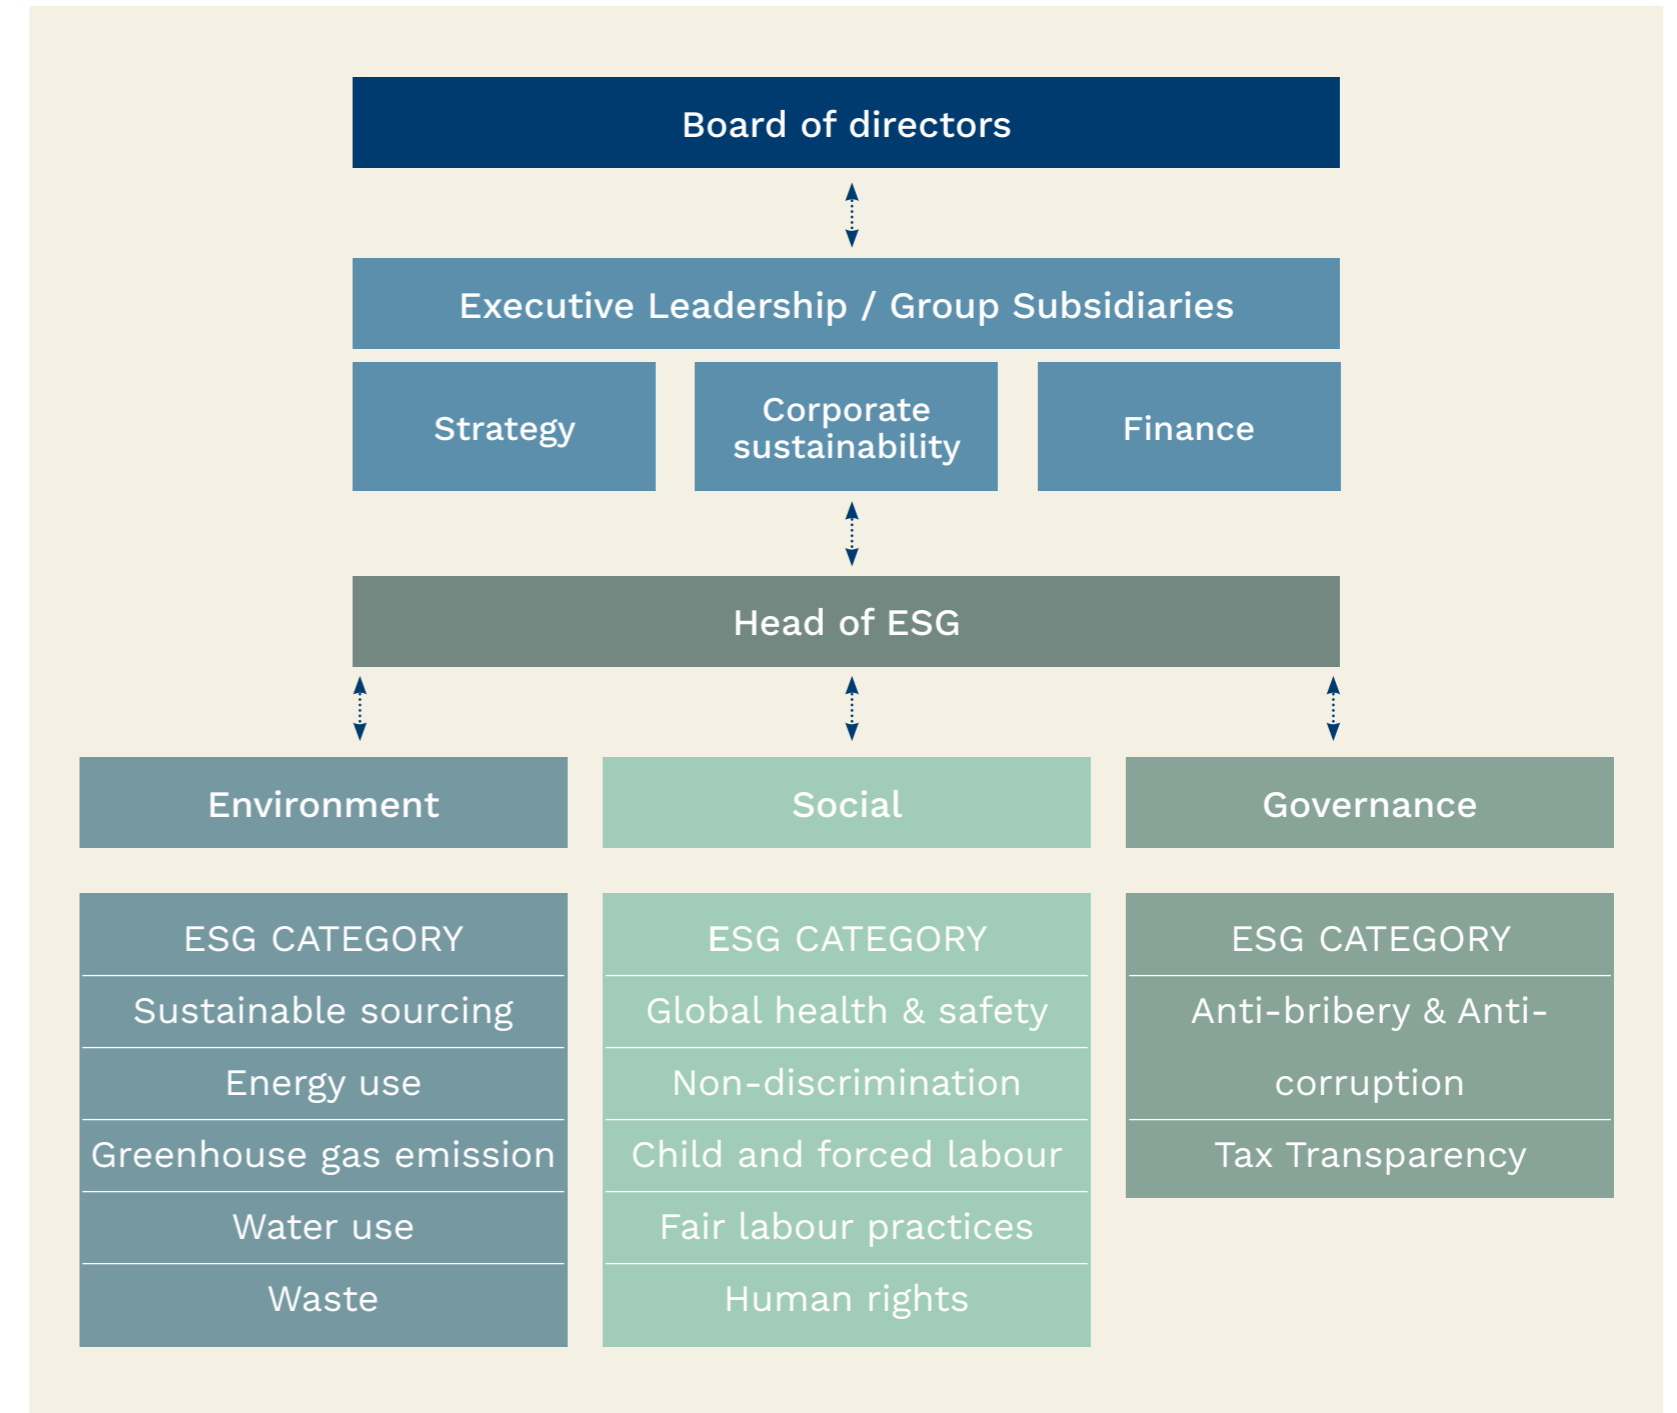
Board of directors

Executive Leadership / Group Subsidiaries

Strategy

Corporate sustainability

Finance

Head of ESG

Environment

Social

Governance

| ESG CATEGORY |
|---|
| Sustainable sourcing |
| Energy use |
| Greenhouse gas emission |
| Water use |
| Waste |

| ESG CATEGORY |
|---|
| Global health & safety |
| Non-discrimination |
| Child and forced labour |
| Fair labour practices |
| Human rights |

| ESG CATEGORY |
|---|
| Anti-bribery & Anti-corruption |
| Tax Transparency |